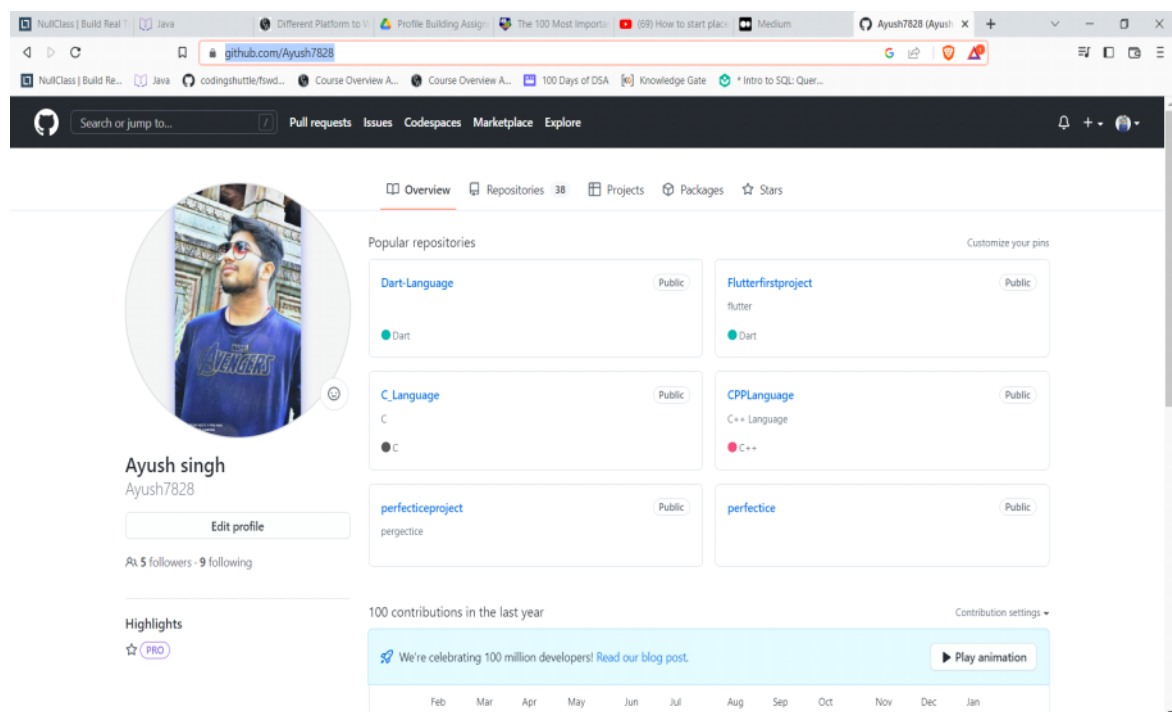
NullClass | Build Real T | Java | Different Platform to V | Profile Building Assign | The 100 Most Importa | (69) How to start plac | Medium | Ayush7828 (Ayush ×

github.com/Ayush7828

NullClass | Build Re... | Java | codingshuttle/fswd... | Course Overview A... | Course Overview A... | 100 Days of DSA | Knowledge Gate | * Intro to SQL: Quer...

Search or jump to... / Pull requests Issues Codespaces Marketplace Explore

Overview Repositories 38 Projects Packages Stars

AVENGERS

Ayush singh
Ayush7828

Edit profile

5 followers · 9 following

Highlights
PRO

Popular repositories

Customize your pins

Dart-Language
Public
Dart

Flutterfirstproject
Public
flutter
Dart

C_Language
Public
C
C

CPPLanguage
Public
C++ Language
C++

perfecticeproject
Public
pergectice

perfectice
Public

100 contributions in the last year

Contribution settings

We're celebrating 100 million developers! Read our blog post.

Play animation

Feb Mar Apr May Jun Jul Aug Sep Oct Nov Dec Jan